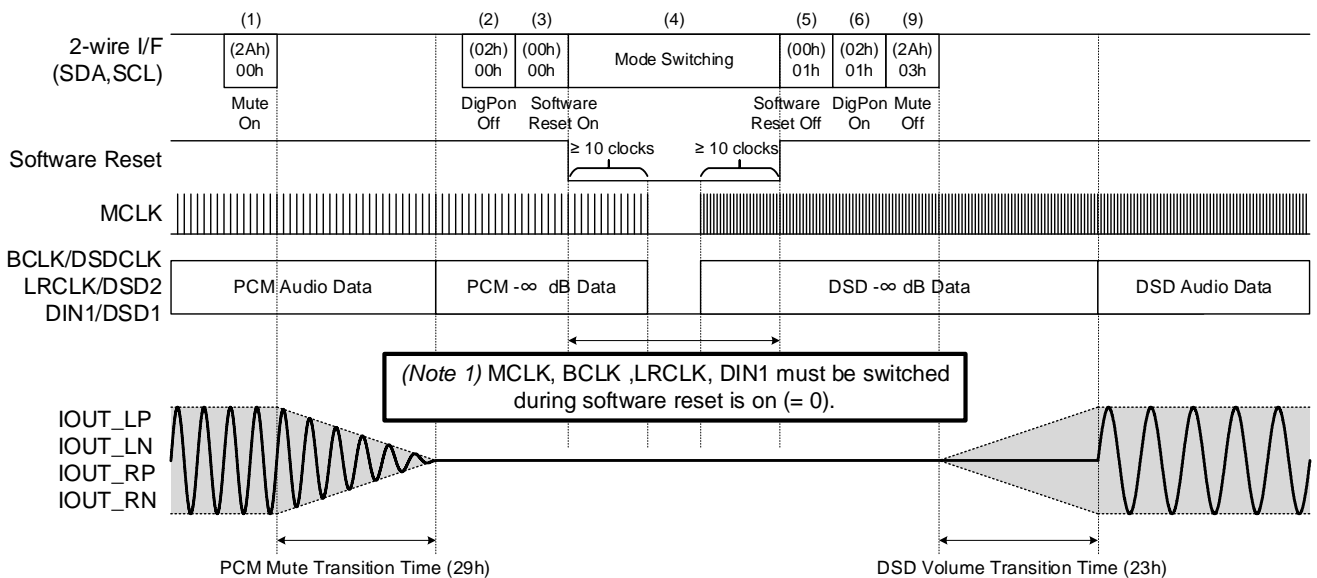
(1) (2) (3) (4) (5) (6) (9)

2-wire I/F (SDA,SCL)

(2Ah) 00h

(02h) 00h

(00h) 00h

Mode Switching

(00h) 01h

(02h) 01h

(2Ah) 03h

Mute On

DigPon Off

Software Reset On

Software Reset Off

DigPon On

Mute Off

Software Reset

≥ 10 clocks

≥ 10 clocks

MCLK

BCLK/DSDCLK
LRCLK/DSD2
DIN1/DSD1

PCM Audio Data

PCM -∞ dB Data

DSD -∞ dB Data

DSD Audio Data

(Note 1) MCLK, BCLK ,LRCLK, DIN1 must be switched during software reset is on (= 0).

IOUT_LP
IOUT_LN
IOUT_RP
IOUT_RN

PCM Mute Transition Time (29h)

DSD Volume Transition Time (23h)